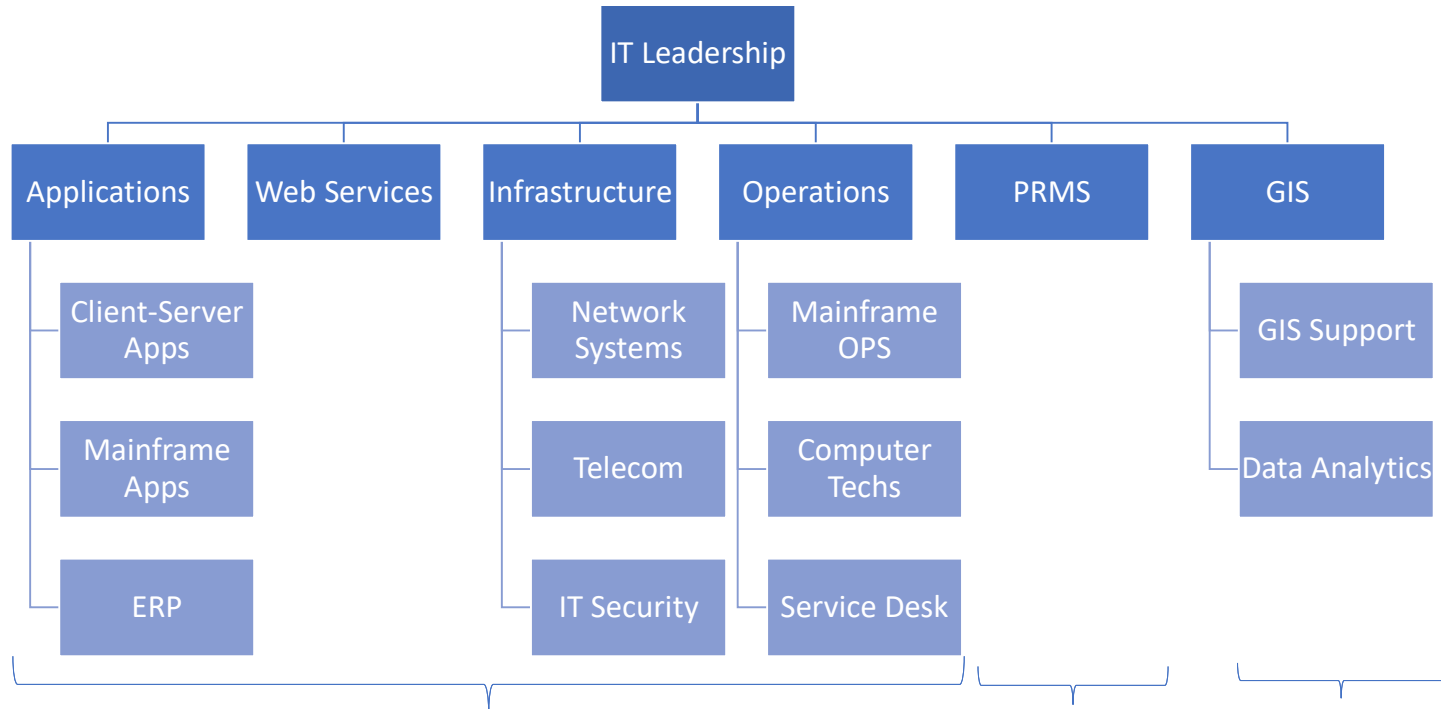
IT Leadership

Applications

Client-Server Apps

Mainframe Apps

ERP

Web Services

Infrastructure

Network Systems

Telecom

IT Security

Operations

Mainframe OPS

Computer Techs

Service Desk

PRMS

GIS

GIS Support

Data Analytics